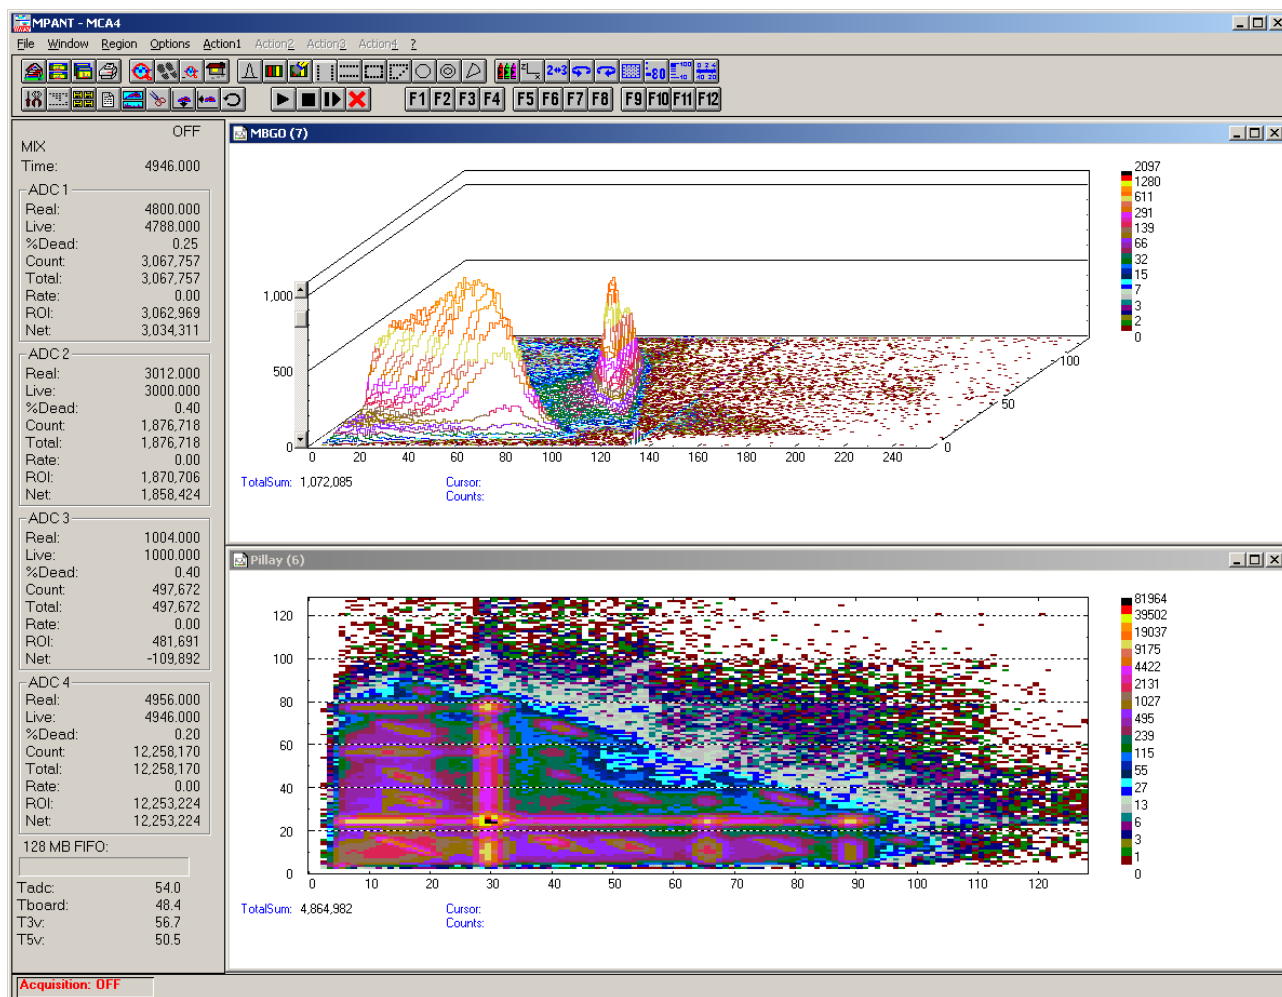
MPANT - MCA4

File Window Region Options Action1 Action2 Action3 Action4 ?

F1 F2 F3 F4 F5 F6 F7 F8 F9 F10 F11 F12

OFF
MIX
Time: 4946.000

ADC 1
Real: 4800.000
Live: 4788.000
%Dead: 0.25
Count: 3,067,757
Total: 3,067,757
Rate: 0.00
ROI: 3,062,969
Net: 3,034,311

ADC 2
Real: 3012.000
Live: 3000.000
%Dead: 0.40
Count: 1,876,718
Total: 1,876,718
Rate: 0.00
ROI: 1,870,706
Net: 1,858,424

ADC 3
Real: 1004.000
Live: 1000.000
%Dead: 0.40
Count: 497,672
Total: 497,672
Rate: 0.00
ROI: 481,691
Net: -109,892

ADC 4
Real: 4956.000
Live: 4946.000
%Dead: 0.20
Count: 12,258,170
Total: 12,258,170
Rate: 0.00
ROI: 12,253,224
Net: 12,253,224

128 MB FIFO:

Tadc: 54.0
Tboard: 48.4
T3v: 56.7
T5v: 50.5

Acquisition: OFF

MBGO (7)

1,000
500
0
0 20 40 60 80 100 120 140 160 180 200 220 240
0 50 100

2097
1280
611
291
139
66
32
15
7
3
2
0

TotalSum: 1,072,085
Cursor:
Counts:

Pillay (6)

120
100
80
60
40
20
0
0 10 20 30 40 50 60 70 80 90 100 110 120

81964
39502
19037
9175
4422
2131
1027
495
239
115
55
27
13
6
3
1
0

TotalSum: 4,864,982
Cursor:
Counts: